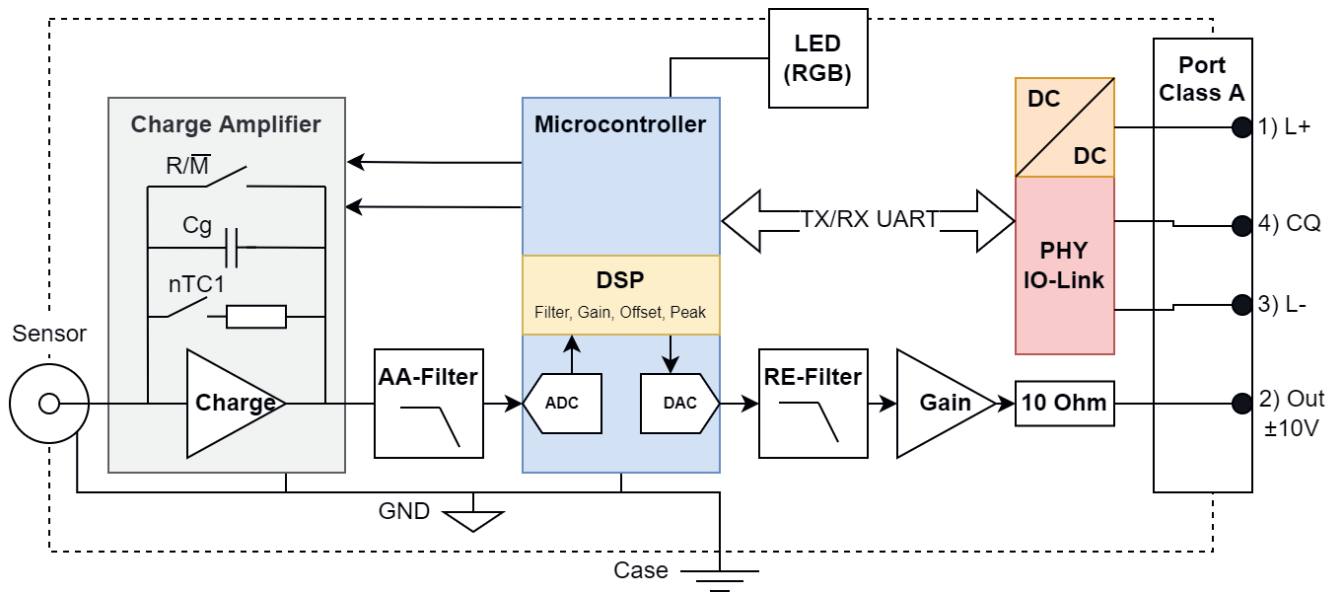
LED (RGB)

Port Class A

DC

DC

Charge Amplifier

Microcontroller

$R/\overline{M}$

Cg

TX/RX UART

PHY IO-Link

nTC1

DSP

Filter, Gain, Offset, Peak

1) L+

4) CQ

3) L-

Sensor

Charge

AA-Filter

ADC

DAC

RE-Filter

Gain

10 Ohm

2) Out ±10V

GND

Case